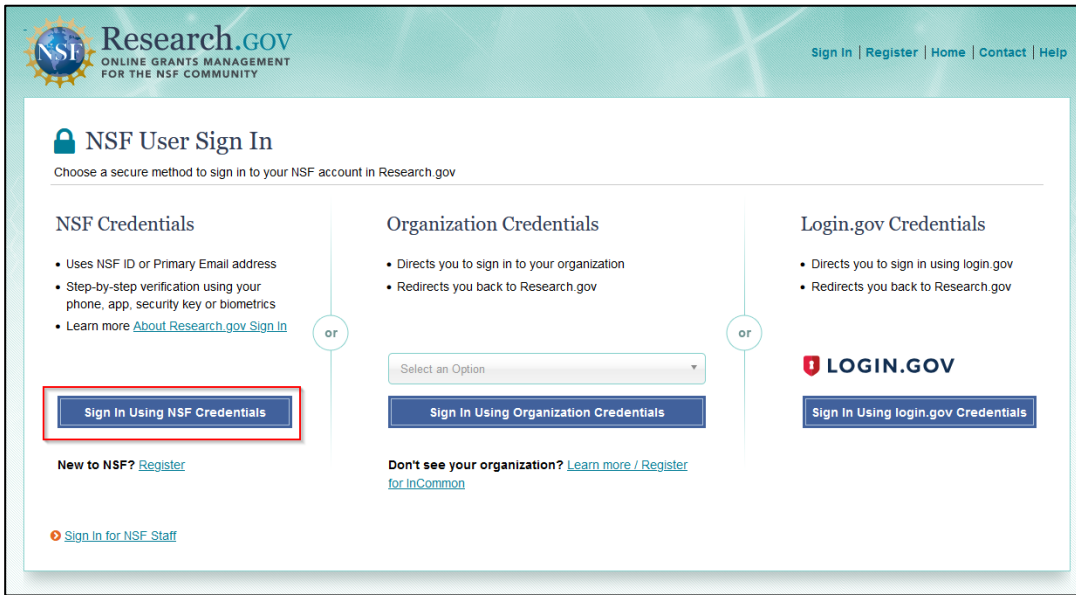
NSF Research.GOV
ONLINE GRANTS MANAGEMENT FOR THE NSF COMMUNITY

Sign In | Register | Home | Contact | Help

NSF User Sign In

Choose a secure method to sign in to your NSF account in Research.gov

NSF Credentials

• Uses NSF ID or Primary Email address
• Step-by-step verification using your phone, app, security key or biometrics
• Learn more About Research.gov Sign In

Sign In Using NSF Credentials

New to NSF? Register

or

Organization Credentials

• Directs you to sign in to your organization
• Redirects you back to Research.gov

Select an Option

Sign In Using Organization Credentials

Don't see your organization? Learn more / Register for InCommon

or

Login.gov Credentials

• Directs you to sign in using login.gov
• Redirects you back to Research.gov

LOGIN.GOV

Sign In Using login.gov Credentials

Sign In for NSF Staff